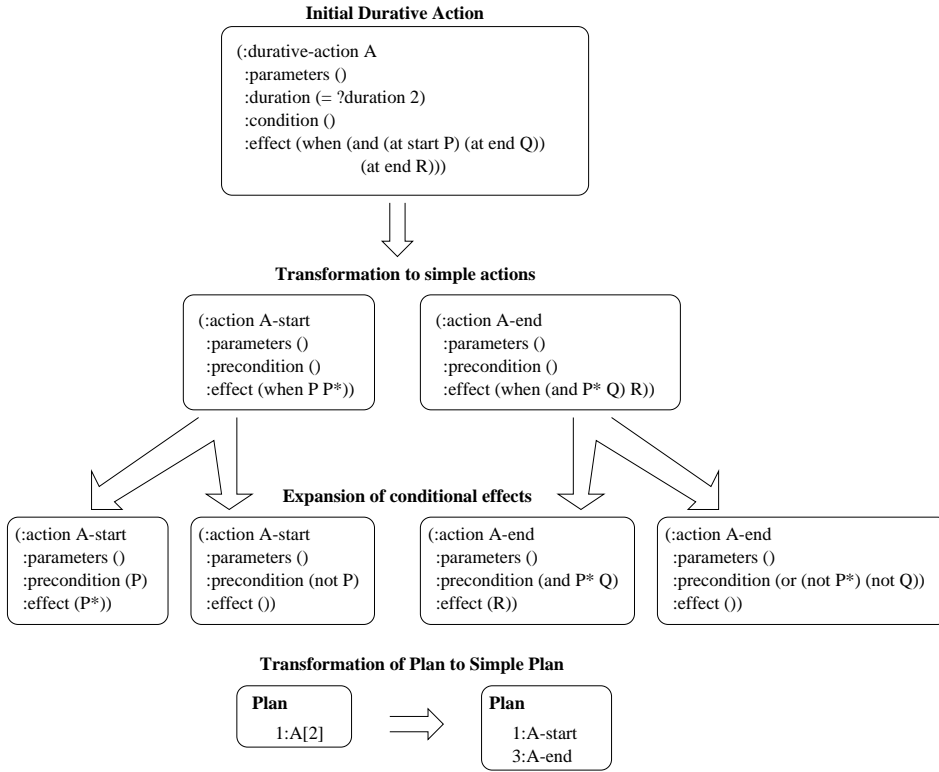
Initial Durative Action

(:durative-action A
:parameters ()
:duration (= ?duration 2)
:condition ()
:effect (when (and (at start P) (at end Q))
(at end R)))

Transformation to simple actions

(:action A-start
:parameters ()
:precondition ()
:effect (when P P*))

(:action A-end
:parameters ()
:precondition ()
:effect (when (and P* Q) R))

Expansion of conditional effects

(:action A-start
:parameters ()
:precondition (P)
:effect (P*))

(:action A-start
:parameters ()
:precondition (not P)
:effect ())

(:action A-end
:parameters ()
:precondition (and P* Q)
:effect (R))

(:action A-end
:parameters ()
:precondition (or (not P*) (not Q))
:effect ())

Transformation of Plan to Simple Plan

Plan
1:A[2]

Plan
1:A-start
3:A-end